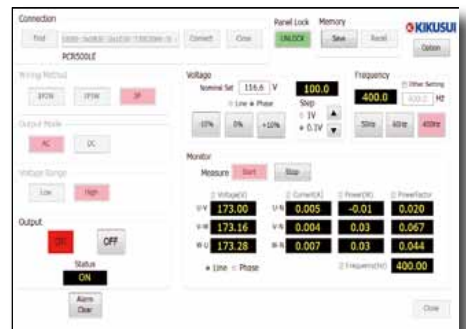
Connection

Find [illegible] Connect Close

PCR500LE

Panel Lock

UNLOCK

Memory

Save Recall

KIKUSUI

Option

Wiring Method

1P2W 1P3W 3P

Output Mode

AC DC

Voltage Range

Low High

Output

ON OFF

Status

ON

Alarm Clear

Voltage

Nominal Set 116.6 V

100.0

Line Phase

Step

1V

0.1V

-10% 0% +10%

Frequency

Other Setting

400.0

400.0 Hz

50Hz 60Hz 400Hz

Monitor

Measure Start Stop

Voltage(V)

U-V 173.00

V-W 173.16

W-U 173.28

Current(A)

U-N 0.005

V-N 0.004

W-N 0.007

Power(W)

-0.01

0.03

0.03

PowerFactor

0.020

0.067

0.044

Line Phase

Frequency(Hz) 400.00

Close